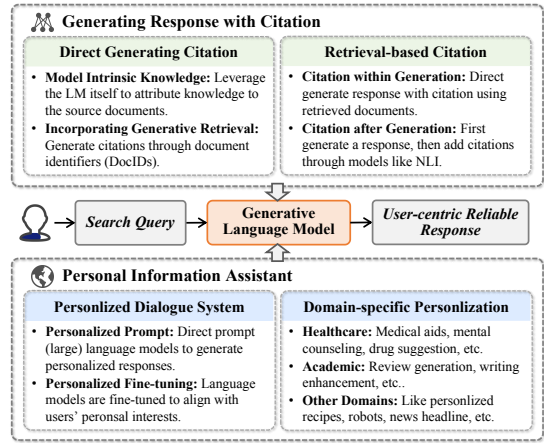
Generating Response with Citation

Direct Generating Citation

- **Model Intrinsic Knowledge:** Leverage the LM itself to attribute knowledge to the source documents.
- **Incorporating Generative Retrieval:** Generate citations through document identifiers (DocIDs).

Retrieval-based Citation

- **Citation within Generation:** Direct generate response with citation using retrieved documents.
- **Citation after Generation:** First generate a response, then add citations through models like NLI.

Search Query

Generative Language Model

User-centric Reliable Response

Personal Information Assistant

Personlized Dialogue System

- **Personalized Prompt:** Direct prompt (large) language models to generate personalized responses.
- **Personalized Fine-tuning:** Language models are fine-tuned to align with users' peronsal interests.

Domain-specific Personlization

- **Healthcare:** Medical aids, mental counseling, drug suggestion, etc.
- **Academic:** Review generation, writing enhancement, etc..
- **Other Domains:** Like personlized recipes, robots, news headline, etc.